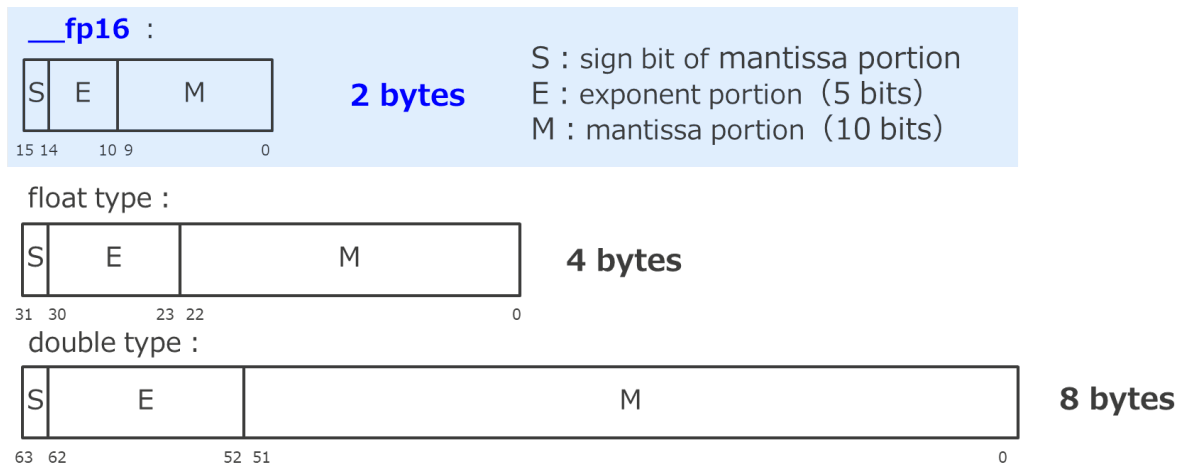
__fp16 :

| S | E | M |
|---|---|---|

15 14 10 9 0

2 bytes

S : sign bit of mantissa portion
E : exponent portion (5 bits)
M : mantissa portion (10 bits)

float type :

| S | E | M |
|---|---|---|

31 30 23 22 0

4 bytes

double type :

| S | E | M |
|---|---|---|

63 62 52 51 0

8 bytes